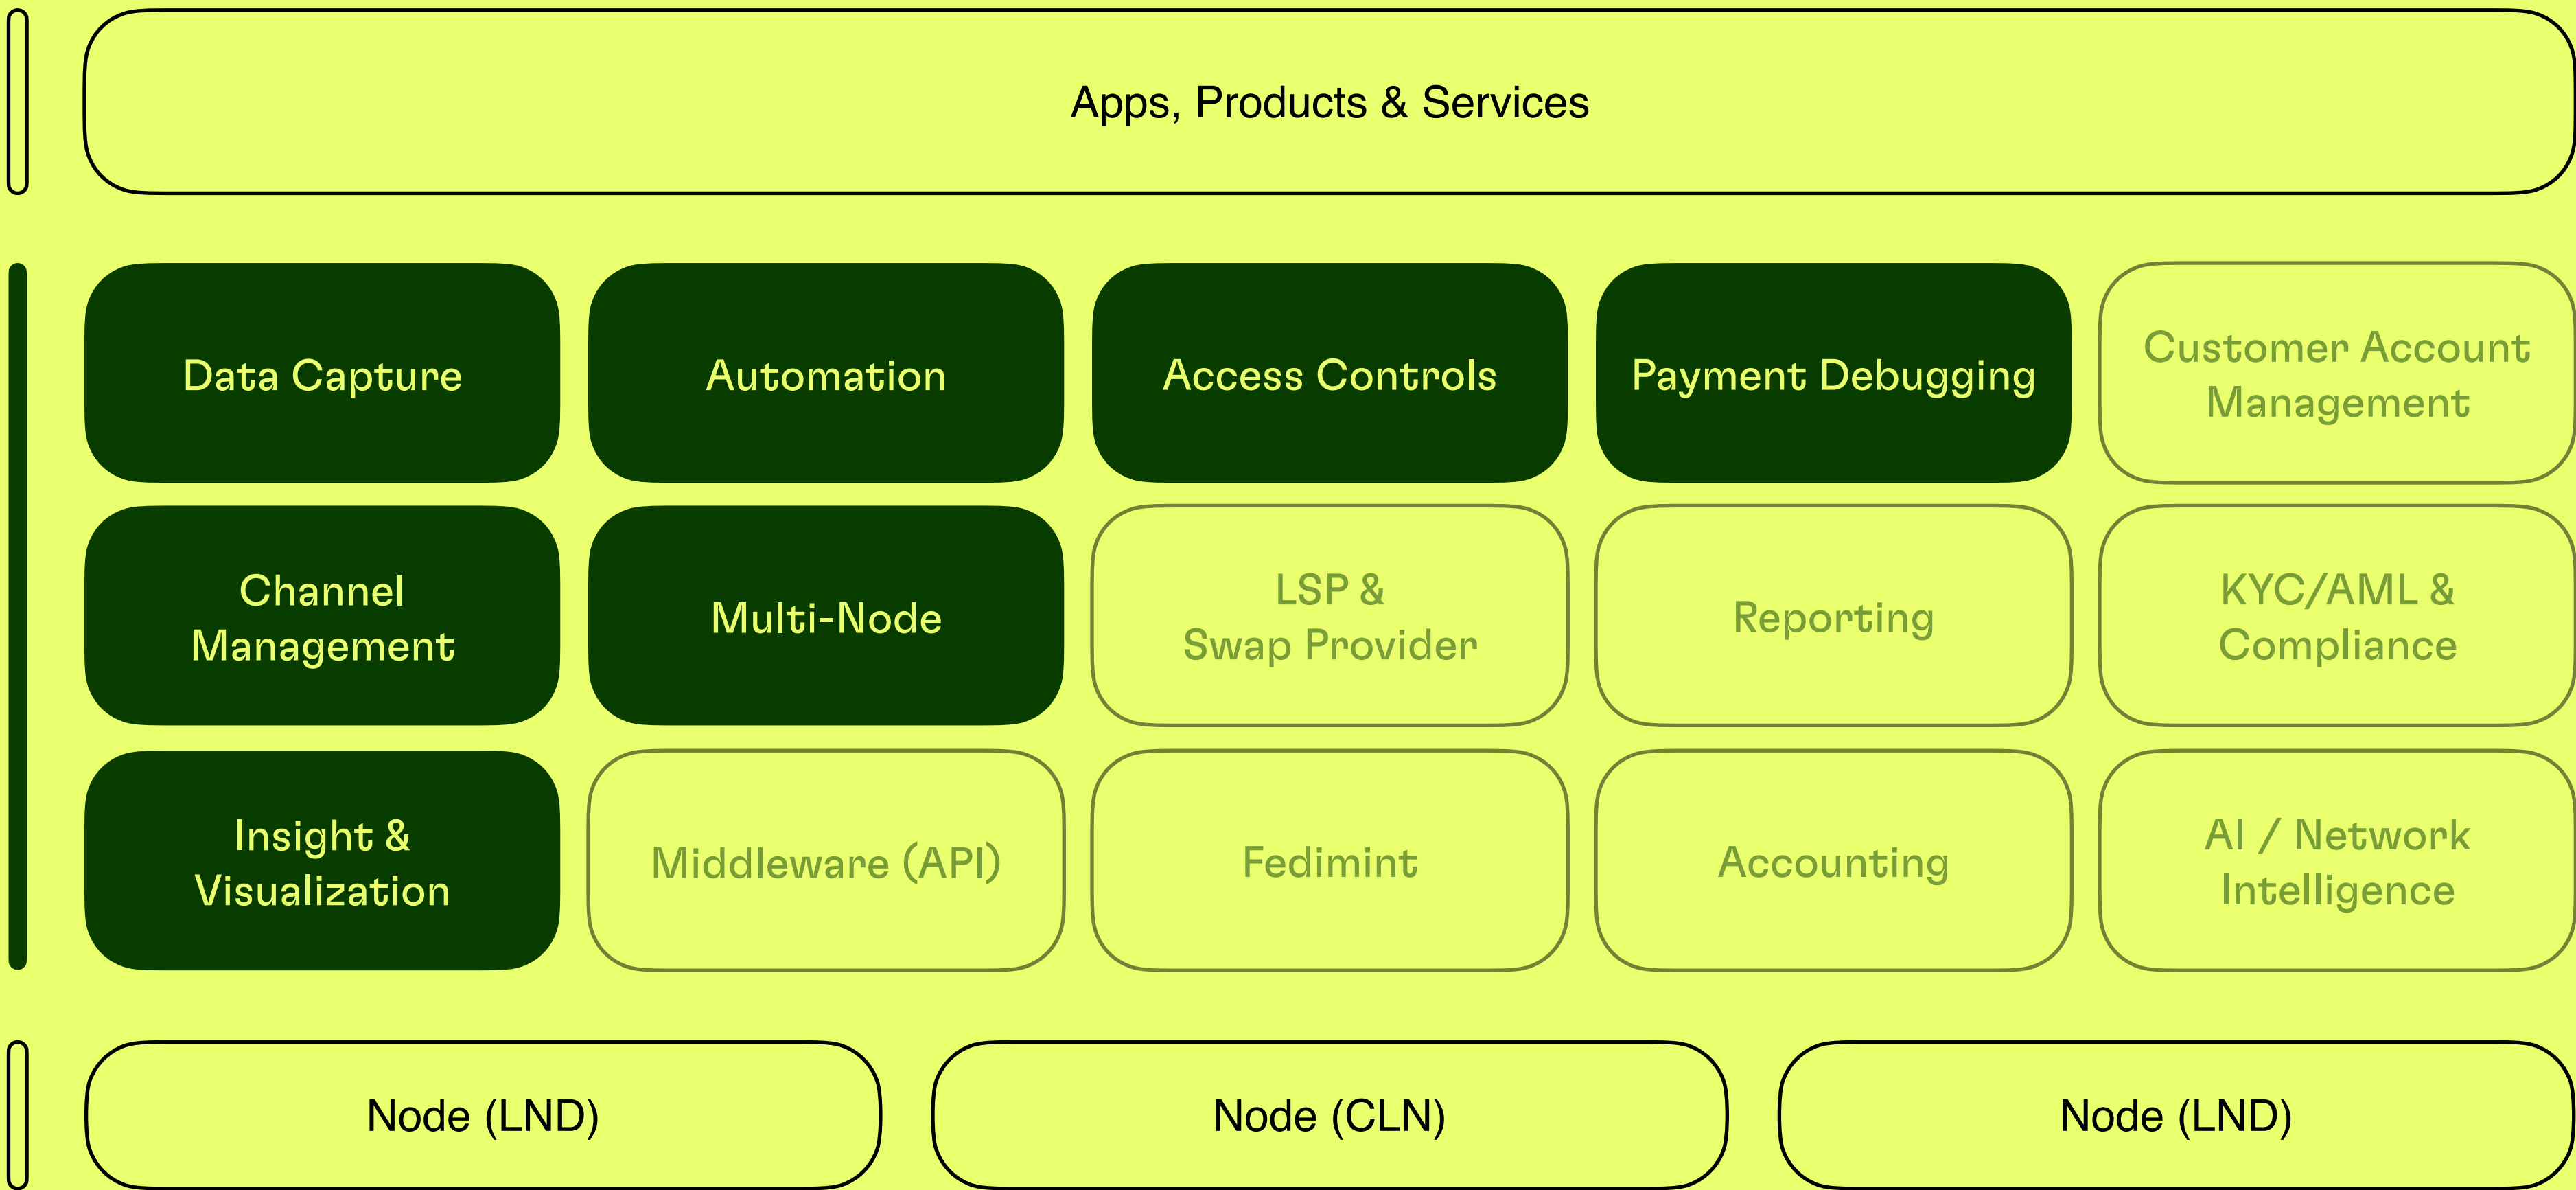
Apps, Products & Services

Data Capture

Automation

Access Controls

Payment Debugging

Customer Account Management

Channel Management

Multi-Node

LSP & Swap Provider

Reporting

KYC/AML & Compliance

Insight & Visualization

Middleware (API)

Fedimint

Accounting

AI / Network Intelligence

Node (LND)

Node (CLN)

Node (LND)